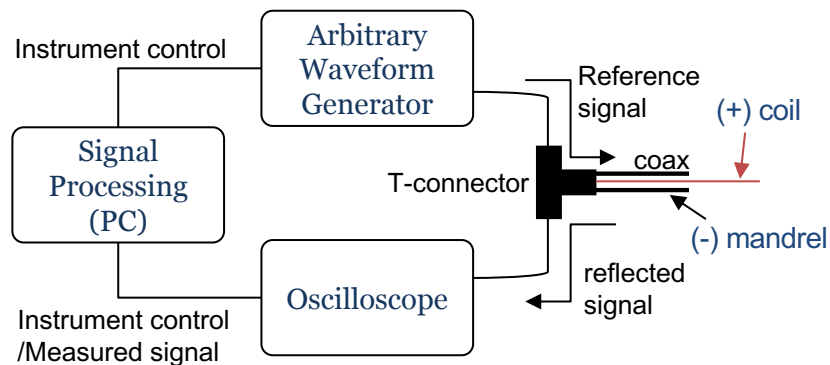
Instrument control

Arbitrary Waveform Generator

Reference signal

(+) coil

Signal Processing (PC)

coax

T-connector

(-) mandrel

reflected signal

Oscilloscope

Instrument control /Measured signal